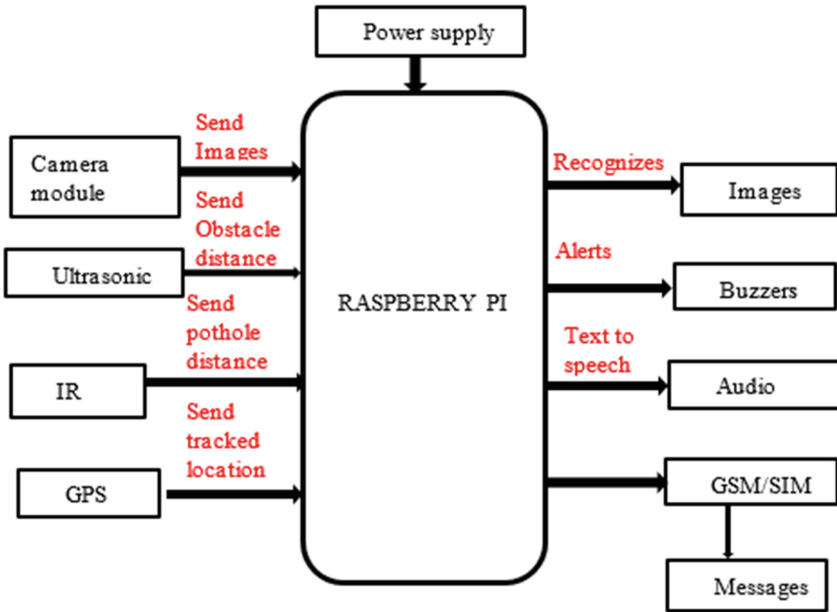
Power supply

Camera module

Send Images

Send Obstacle distance

Ultrasonic

Send pothole distance

IR

Send tracked location

GPS

RASPBERRY PI

Recognizes

Images

Alerts

Buzzers

Text to speech

Audio

GSM/SIM

Messages